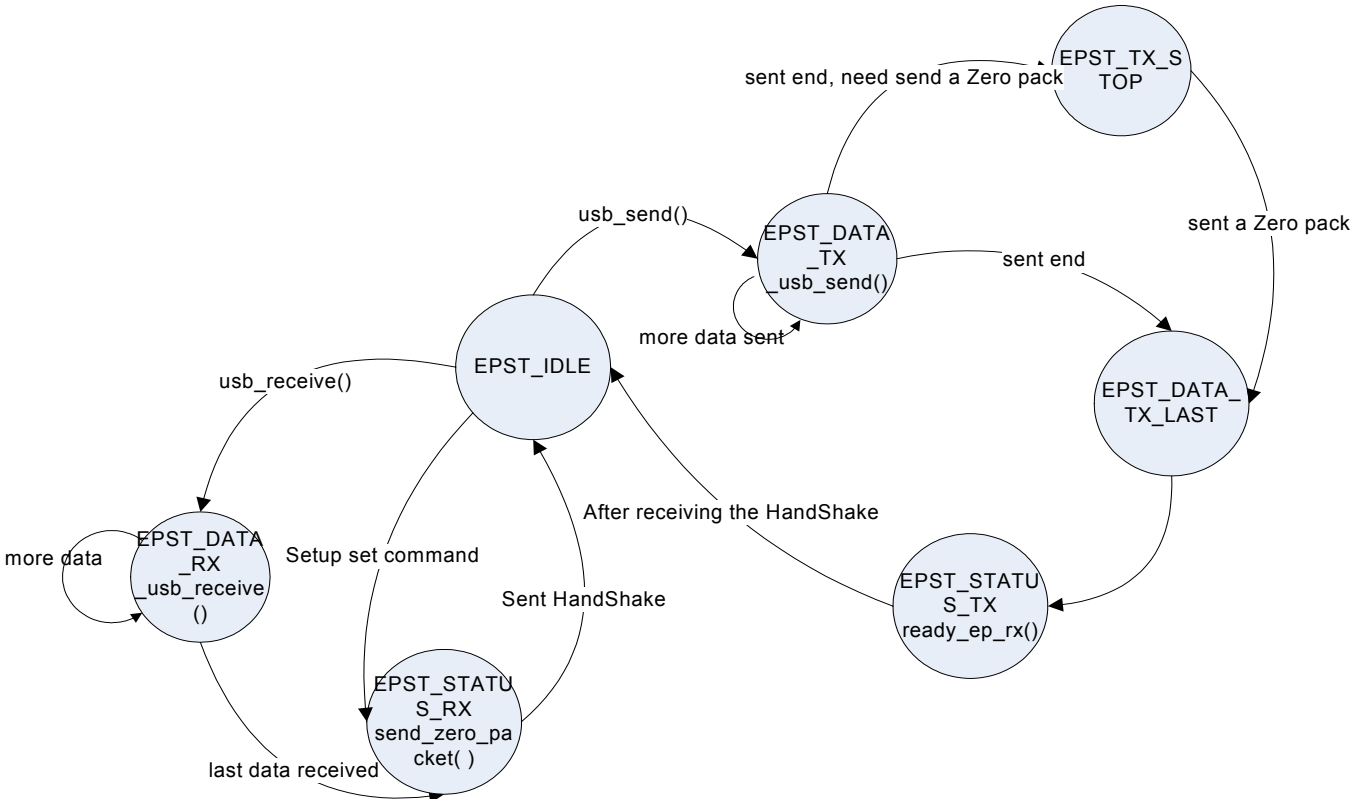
EPST_TX_S TOP

sent end, need send a Zero pack

sent a Zero pack

usb_send()

EPST_DATA _TX _usb_send()

sent end

more data sent

EPST_IDLE

usb_receive()

EPST_DATA_ TX_LAST

After receiving the HandShake

more data

EPST_DATA _RX _usb_receive ()

Setup set command

Sent HandShake

EPST_STATU S_TX ready_ep_rx()

EPST_STATU S_RX send_zero_pa cket( )

last data received